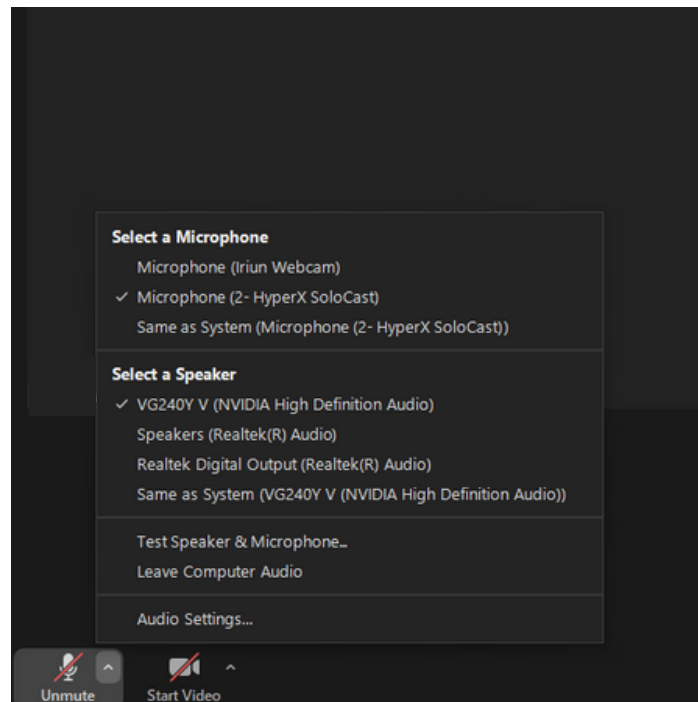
Select a Microphone
Microphone (Iriun Webcam)
✓ Microphone (2- HyperX SoloCast)
Same as System (Microphone (2- HyperX SoloCast))

Select a Speaker
✓ VG240Y V (NVIDIA High Definition Audio)
Speakers (Realtek(R) Audio)
Realtek Digital Output (Realtek(R) Audio)
Same as System (VG240Y V (NVIDIA High Definition Audio))

Test Speaker & Microphone...
Leave Computer Audio

Audio Settings...

Unmute
Start Video